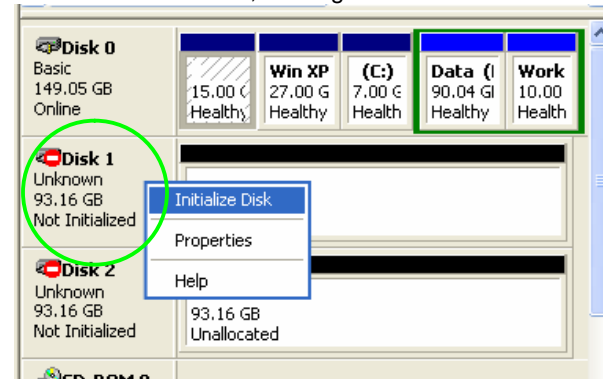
Disk 0
Basic
149.05 GB
Online

15.00 (
Healthy

Win XP
27.00 G
Healthy

(C:)
7.00 G
Health

Data (
90.04 G
Healthy

Work
10.00
Health

Disk 1
Unknown
93.16 GB
Not Initialized

Initialize Disk
Properties
Help

Disk 2
Unknown
93.16 GB
Not Initialized

93.16 GB
Unallocated

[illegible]